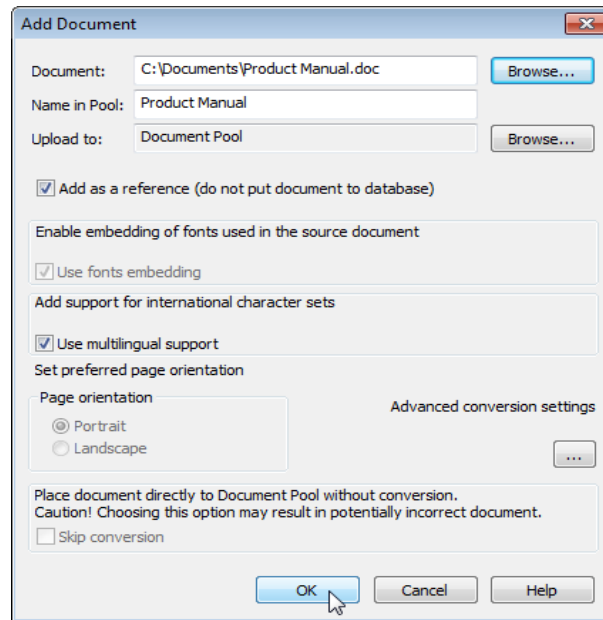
Add Document

Document: C:\Documents\Product Manual.doc Browse...

Name in Pool: Product Manual

Upload to: Document Pool Browse...

Add as a reference (do not put document to database)

Enable embedding of fonts used in the source document

Use fonts embedding

Add support for international character sets

Use multilingual support

Set preferred page orientation

Page orientation

Portrait

Landscape

Advanced conversion settings

...

Place document directly to Document Pool without conversion.
Caution! Choosing this option may result in potentially incorrect document.

Skip conversion

OK Cancel Help